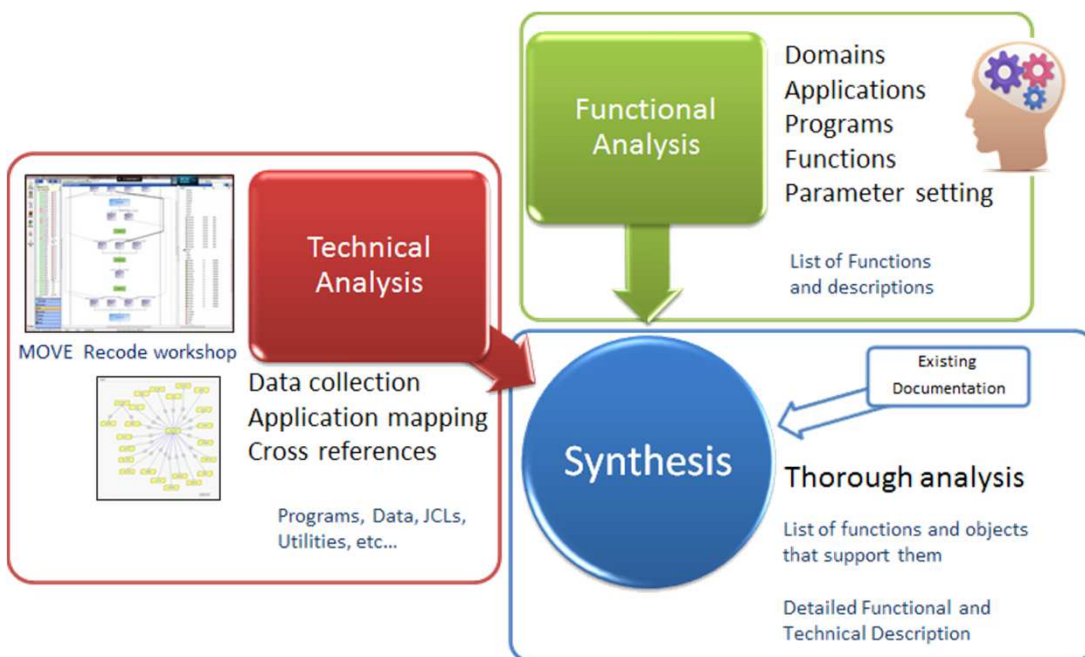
Functional Analysis

Domains
Applications
Programs
Functions
Parameter setting

List of Functions and descriptions

Technical Analysis

MOVE Recode workshop

Data collection
Application mapping
Cross references

Programs, Data, JCLs, Utilities, etc...

Existing Documentation

Synthesis

Thorough analysis

List of functions and objects that support them

Detailed Functional and Technical Description